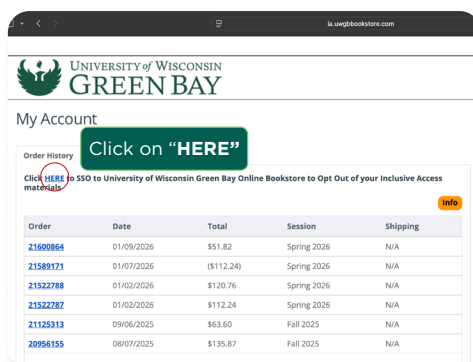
ia.uwgbbookstore.com

UNIVERSITY of WISCONSIN
GREEN BAY

My Account

Order History

Click on "HERE"

Click HERE to SSO to University of Wisconsin Green Bay Online Bookstore to Opt Out of your Inclusive Access materials

Info

| Order | Date | Total | Session | Shipping |
|---|---|---|---|---|
| 21600864 | 01/09/2026 | \$51.82 | Spring 2026 | N/A |
| 21589171 | 01/07/2026 | (\$112.24) | Spring 2026 | N/A |
| 21522788 | 01/02/2026 | \$120.76 | Spring 2026 | N/A |
| 21522787 | 01/02/2026 | \$112.24 | Spring 2026 | N/A |
| 21125313 | 09/06/2025 | \$63.60 | Fall 2025 | N/A |
| 20956155 | 08/07/2025 | \$135.87 | Fall 2025 | N/A |